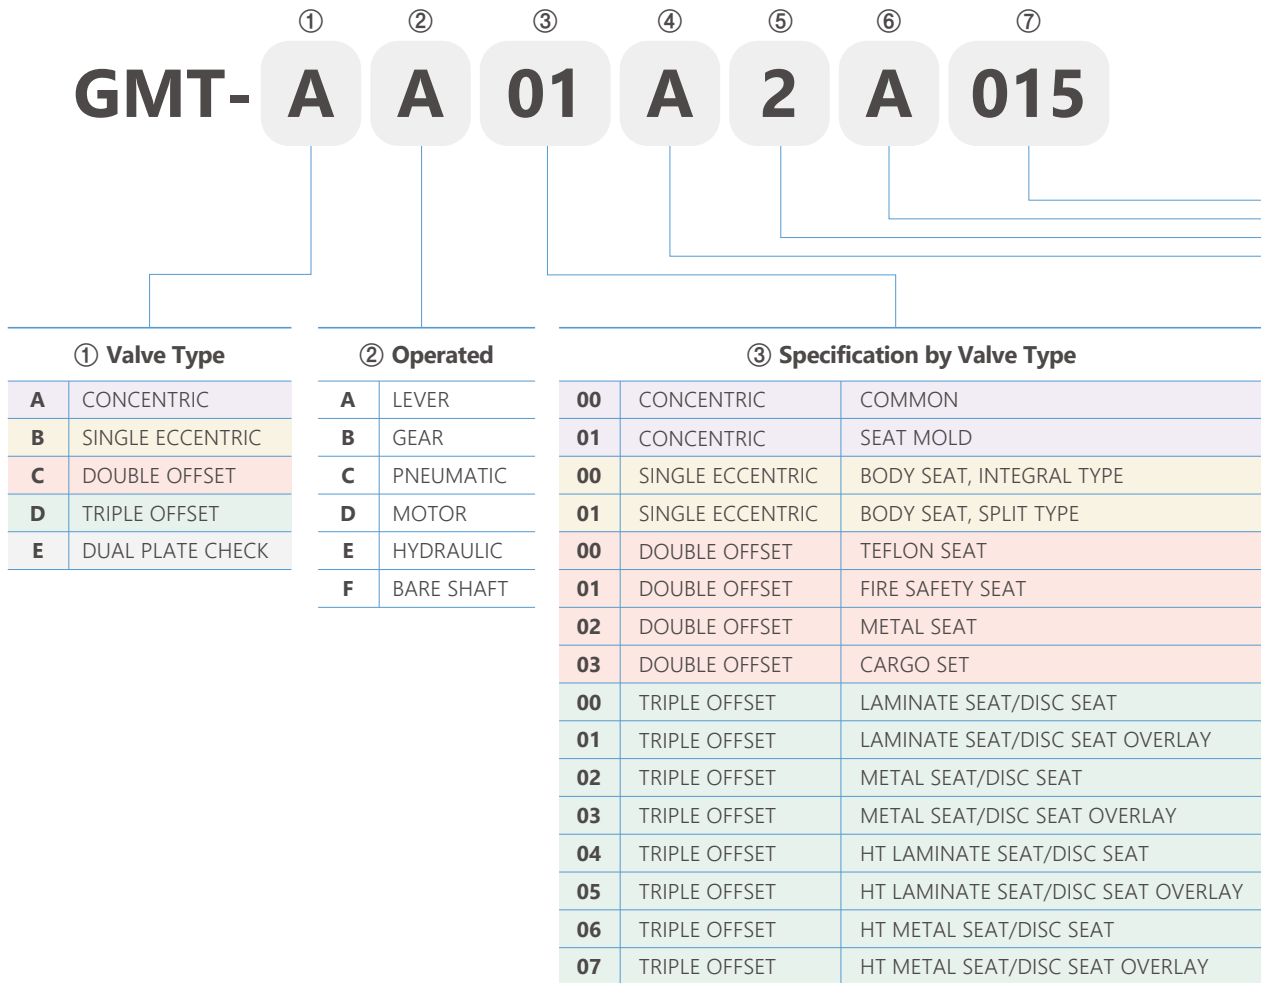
① ② ③ ④ ⑤ ⑥ ⑦

GMT- A A 01 A 2 A 015

① Valve Type

| | |
|---|---|
| A | CONCENTRIC |
| B | SINGLE ECCENTRIC |
| C | DOUBLE OFFSET |
| D | TRIPLE OFFSET |
| E | DUAL PLATE CHECK |

② Operated

| | |
|---|---|
| A | LEVER |
| B | GEAR |
| C | PNEUMATIC |
| D | MOTOR |
| E | HYDRAULIC |
| F | BARE SHAFT |

③ Specification by Valve Type

| | | |
|---|---|---|
| 00 | CONCENTRIC | COMMON |
| 01 | CONCENTRIC | SEAT MOLD |
| 00 | SINGLE ECCENTRIC | BODY SEAT, INTEGRAL TYPE |
| 01 | SINGLE ECCENTRIC | BODY SEAT, SPLIT TYPE |
| 00 | DOUBLE OFFSET | TEFLON SEAT |
| 01 | DOUBLE OFFSET | FIRE SAFETY SEAT |
| 02 | DOUBLE OFFSET | METAL SEAT |
| 03 | DOUBLE OFFSET | CARGO SET |
| 00 | TRIPLE OFFSET | LAMINATE SEAT/DISC SEAT |
| 01 | TRIPLE OFFSET | LAMINATE SEAT/DISC SEAT OVERLAY |
| 02 | TRIPLE OFFSET | METAL SEAT/DISC SEAT |
| 03 | TRIPLE OFFSET | METAL SEAT/DISC SEAT OVERLAY |
| 04 | TRIPLE OFFSET | HT LAMINATE SEAT/DISC SEAT |
| 05 | TRIPLE OFFSET | HT LAMINATE SEAT/DISC SEAT OVERLAY |
| 06 | TRIPLE OFFSET | HT METAL SEAT/DISC SEAT |
| 07 | TRIPLE OFFSET | HT METAL SEAT/DISC SEAT OVERLAY |